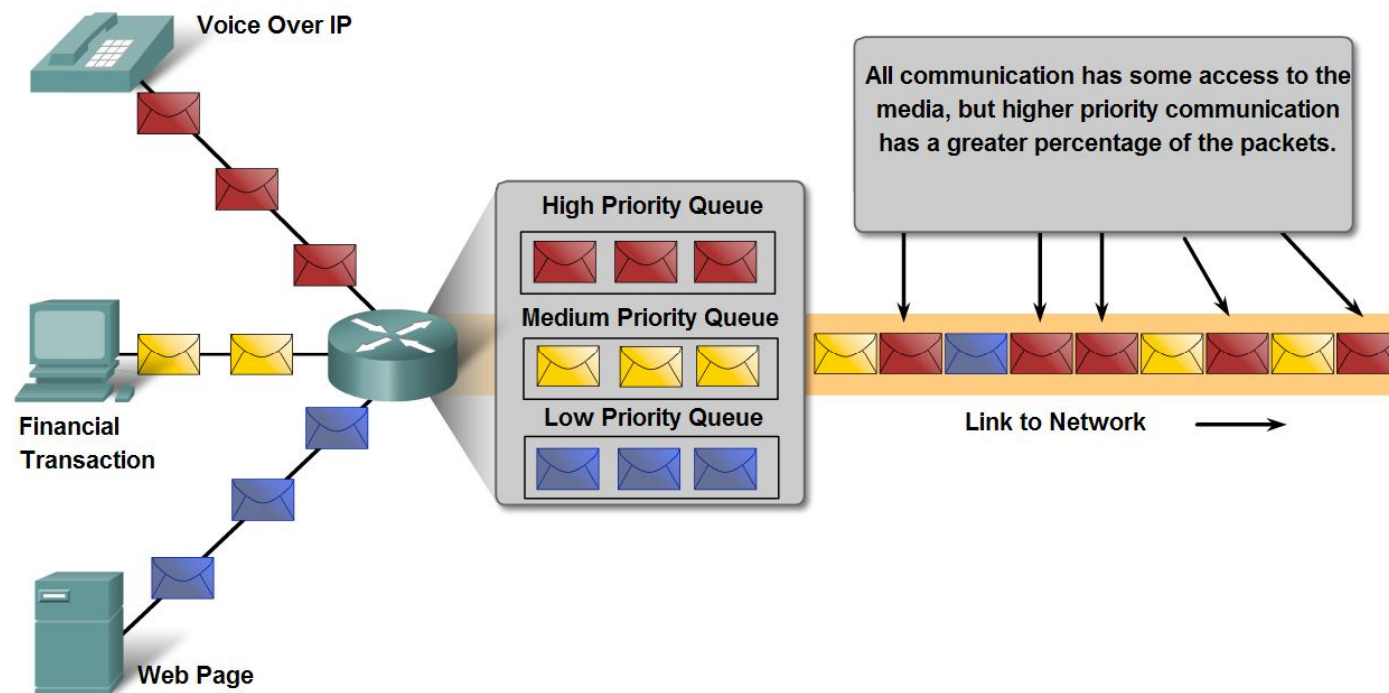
Voice Over IP

All communication has some access to the media, but higher priority communication has a greater percentage of the packets.

High Priority Queue

Medium Priority Queue

Low Priority Queue

Financial Transaction

Link to Network

Web Page